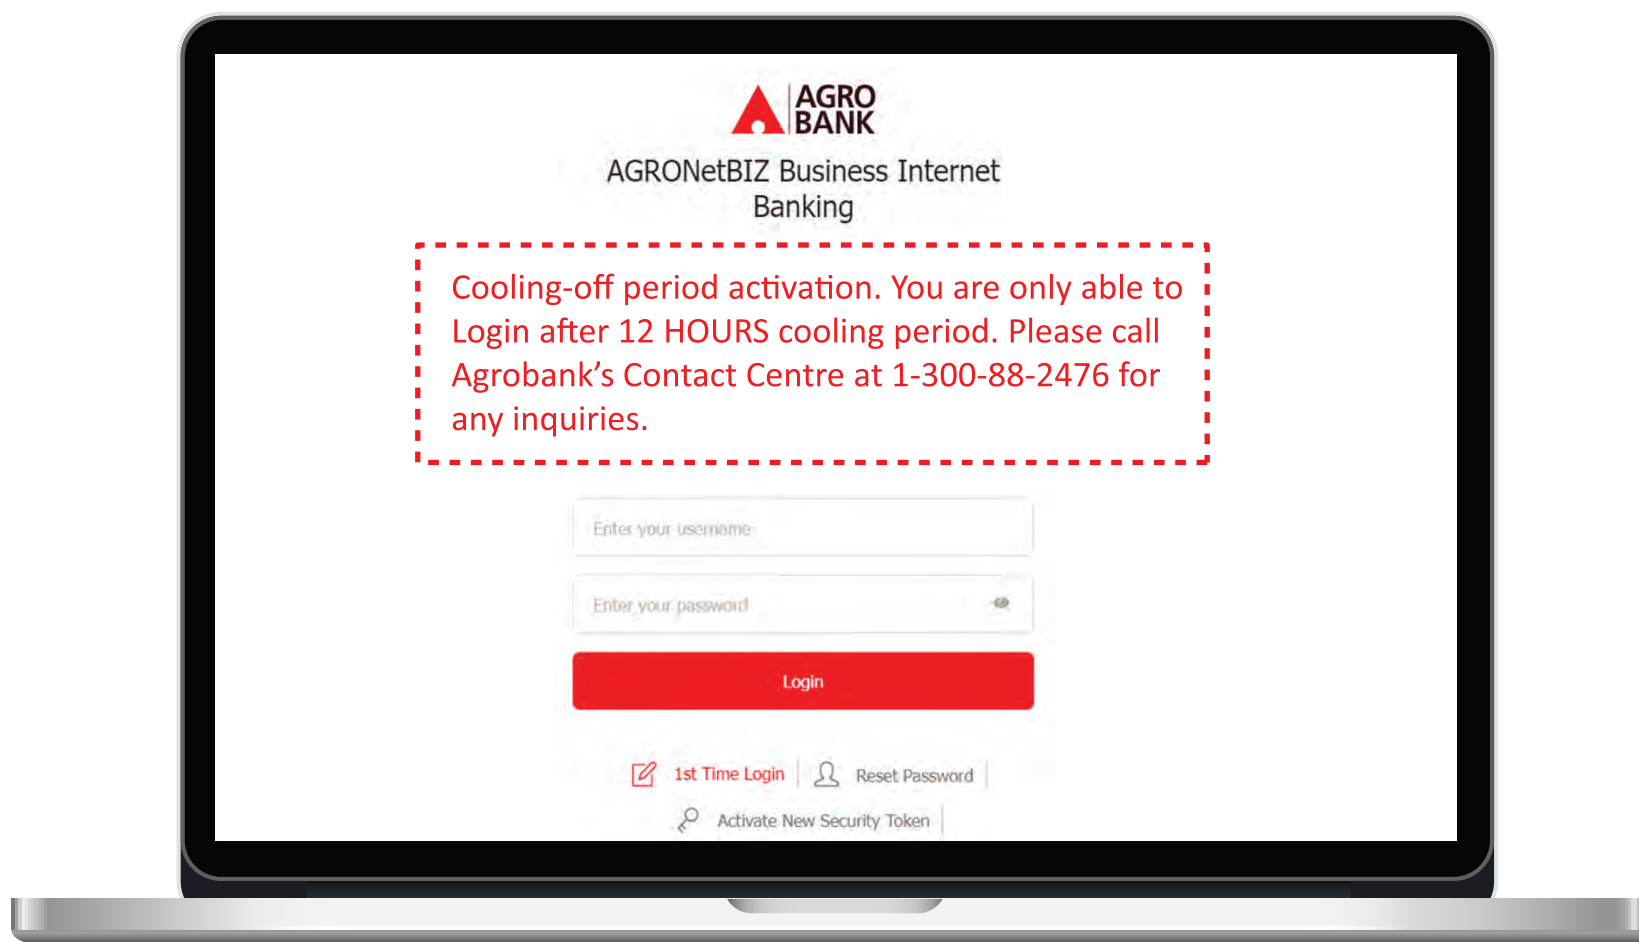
AGRO BANK

AGRONetBIZ Business Internet Banking

Cooling-off period activation. You are only able to Login after 12 HOURS cooling period. Please call Agrobank's Contact Centre at 1-300-88-2476 for any inquiries.

Enter your username

Enter your password

Login

1st Time Login | Reset Password |

Activate New Security Token |